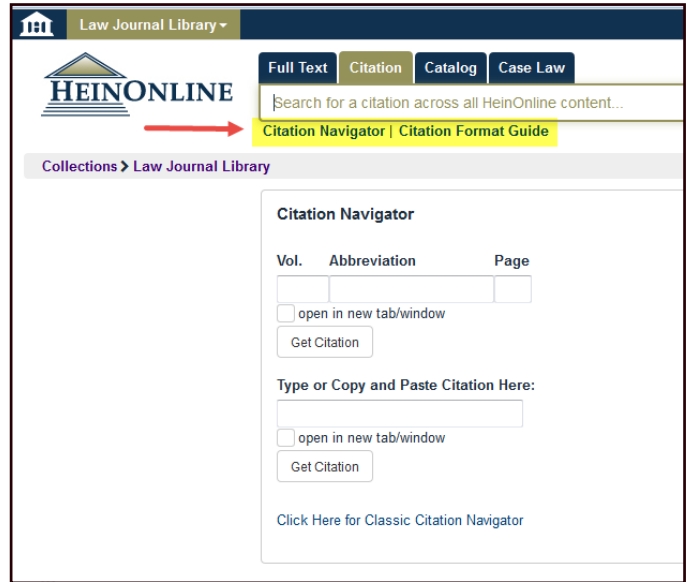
Law Journal Library

HEINONLINE

Full Text | Citation | Catalog | Case Law

Search for a citation across all HeinOnline content...

Citation Navigator | Citation Format Guide

Collections > Law Journal Library

Citation Navigator

Vol. Abbreviation Page

open in new tab/window

Get Citation

Type or Copy and Paste Citation Here:

open in new tab/window

Get Citation

Click Here for Classic Citation Navigator